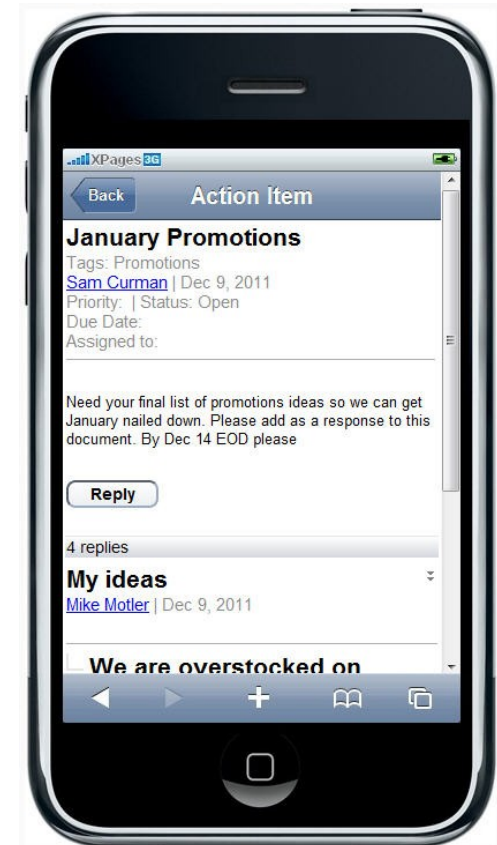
XPages 3G

Back

Action Item

January Promotions

Tags: Promotions

Sam Curman | Dec 9, 2011

Priority: | Status: Open

Due Date:

Assigned to:

Need your final list of promotions ideas so we can get January nailed down. Please add as a response to this document. By Dec 14 EOD please

Reply

4 replies

My ideas

Mike Motler | Dec 9, 2011

We are overstocked on